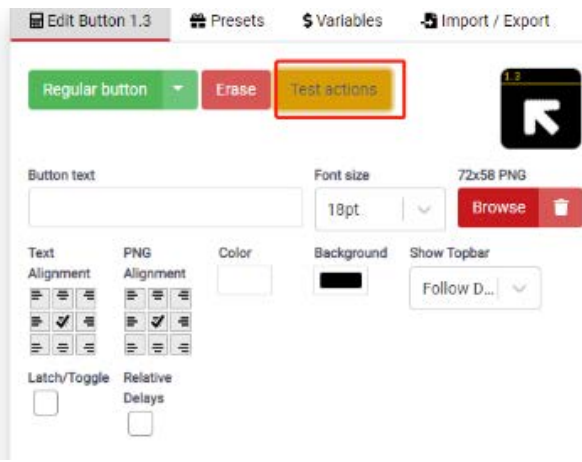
Edit Button 1.3 Presets $ Variables Import / Export

Regular button Erase Test actions

1.3

Button text

Font size
18pt

72x58 PNG
Browse

Text Alignment

PNG Alignment

Color

Background

Show Topbar
Follow D...

Latch/Toggle

Relative Delays